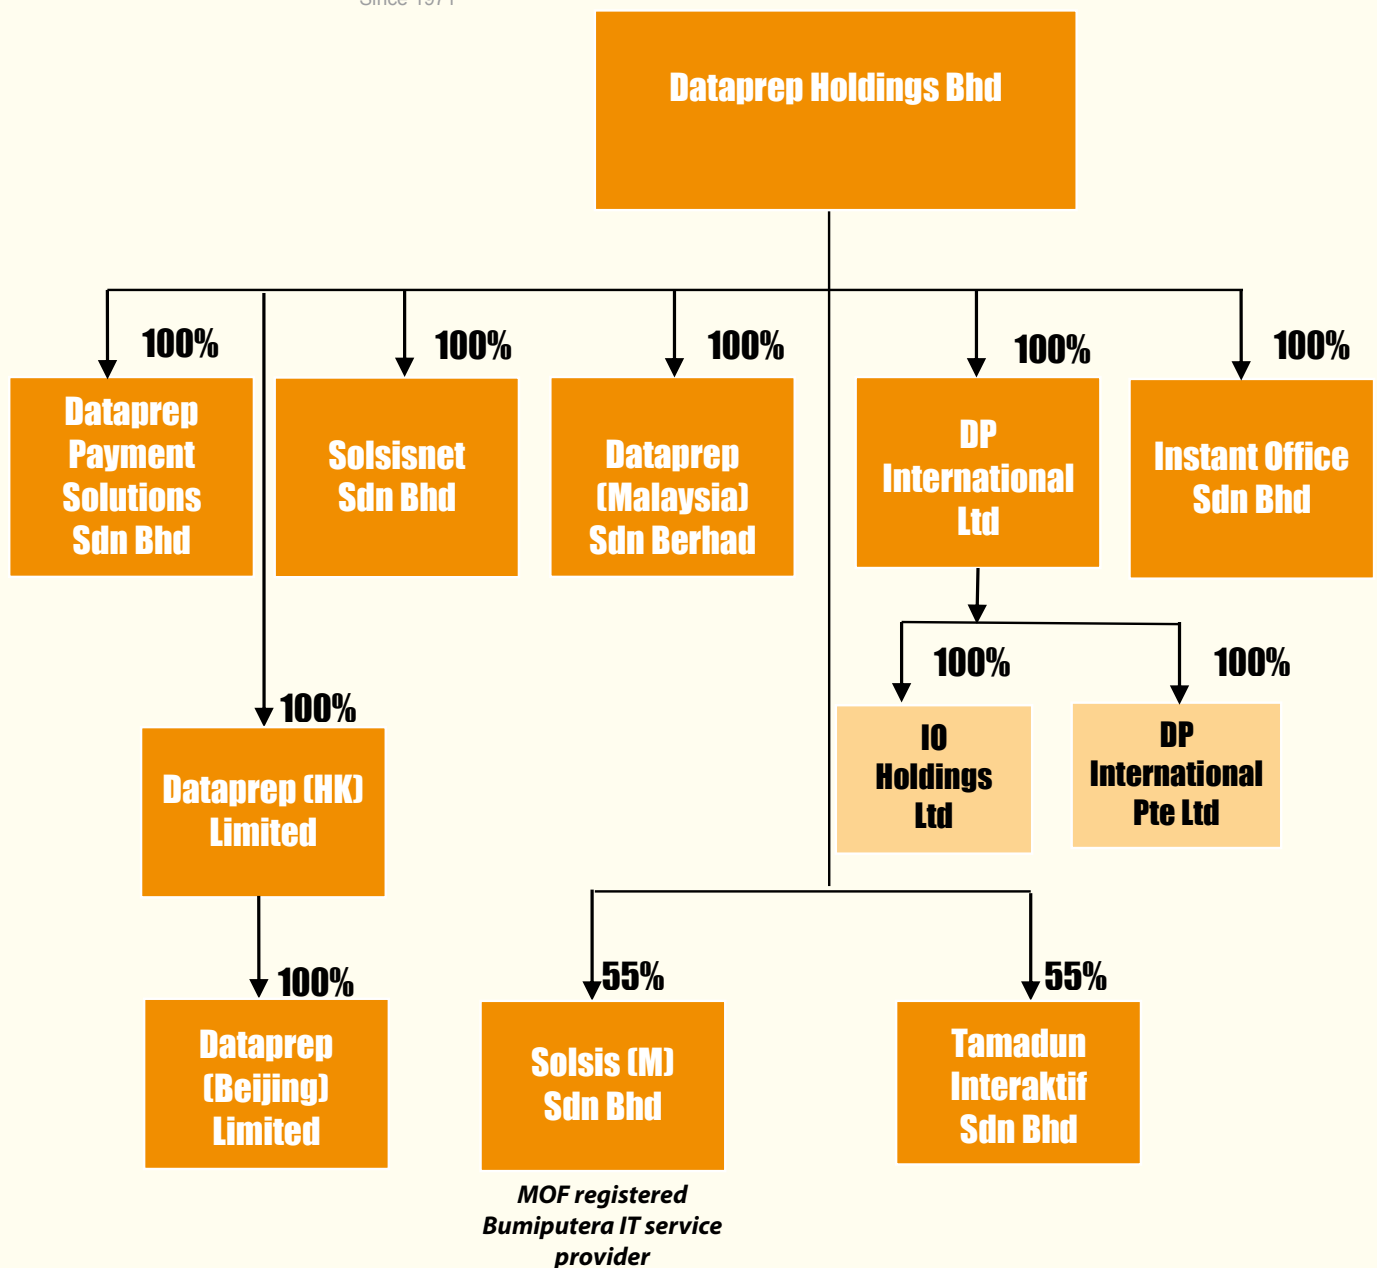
Since 1971

Dataprep Holdings Bhd

100%
Dataprep Payment Solutions Sdn Bhd

100%
Solsisnet Sdn Bhd

100%
Dataprep (Malaysia) Sdn Berhad

100%
DP International Ltd

100%
Instant Office Sdn Bhd

100%
IO Holdings Ltd

100%
DP International Pte Ltd

100%
Dataprep (HK) Limited

100%
Dataprep (Beijing) Limited

55%
Solsis (M) Sdn Bhd

MOF registered Bumiputera IT service provider

55%
Tamadun Interaktif Sdn Bhd